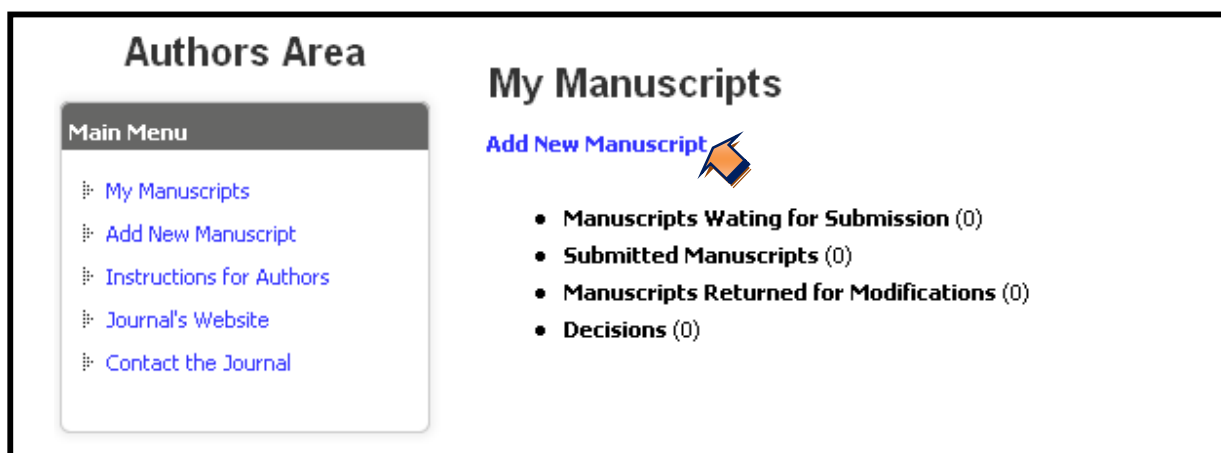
Authors Area

Main Menu

My Manuscripts
Add New Manuscript
Instructions for Authors
Journal's Website
Contact the Journal

My Manuscripts

Add New Manuscript

- **Manuscripts Wating for Submission** (0)
- **Submitted Manuscripts** (0)
- **Manuscripts Returned for Modifications** (0)
- **Decisions** (0)